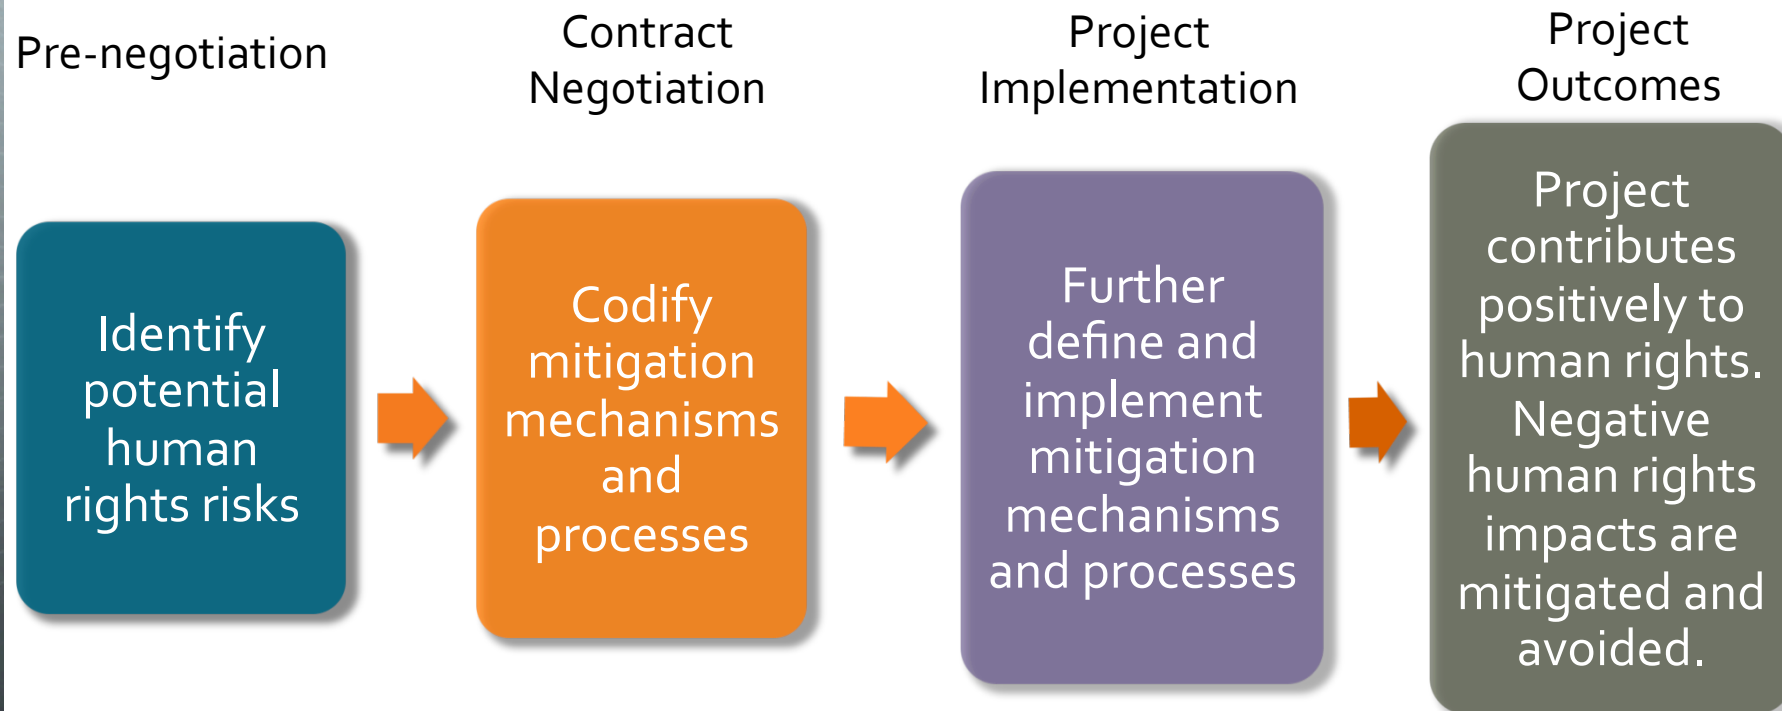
Pre-negotiation

Identify potential human rights risks

Contract Negotiation

Codify mitigation mechanisms and processes

Project Implementation

Further define and implement mitigation mechanisms and processes

Project Outcomes

Project contributes positively to human rights. Negative human rights impacts are mitigated and avoided.